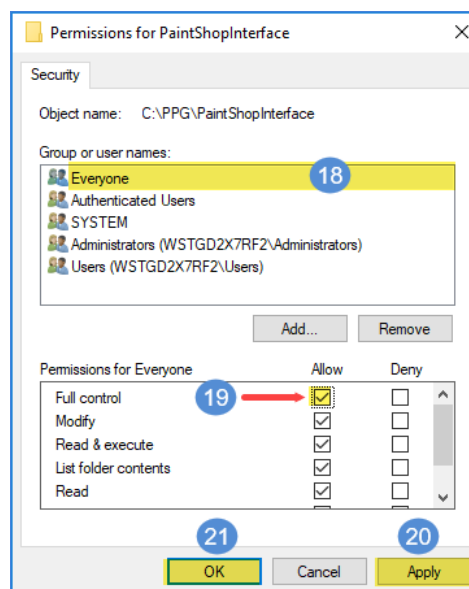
Permissions for PaintShopInterface

Security

Object name: C:\PPG\PaintShopInterface

Group or user names:

Everyone
Authenticated Users
SYSTEM
Administrators (WSTGD2X7RF2\Administrators)
Users (WSTGD2X7RF2\Users)

18

Add...
Remove

| Permissions for Everyone | Allow | Deny |
|---|---|---|
| Full control | ☑ | ☐ |
| Modify | ☑ | ☐ |
| Read & execute | ☑ | ☐ |
| List folder contents | ☑ | ☐ |
| Read | ☑ | ☐ |

19

21
20

OK
Cancel
Apply